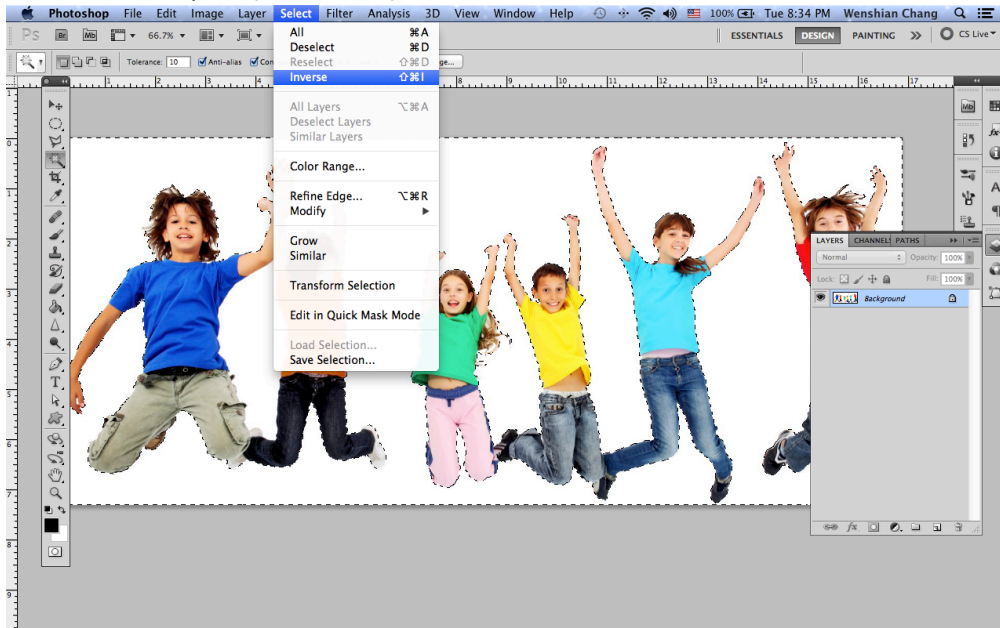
Photoshop File Edit Image Layer Select Filter Analysis 3D View Window Help 100% Tue 8:34 PM Wenshian Chang

Ps Br Mb 66.7% ESSENTIALS DESIGN PAINTING » CS Live

Tolerance: 10 Anti-alias Con ge...

All ⌘A
Deselect ⌘D
Reselect ⇧⌘D
Inverse ⇧⌘I

All Layers ⌥⌘A
Deselect Layers
Similar Layers

Color Range...

Refine Edge... ⌥⌘R
Modify

Grow
Similar

Transform Selection

Edit in Quick Mask Mode

Load Selection...
Save Selection...

LAYERS CHANNELS PATHS
Normal Opacity: 100%
Lock: Fill: 100%
Background

fx